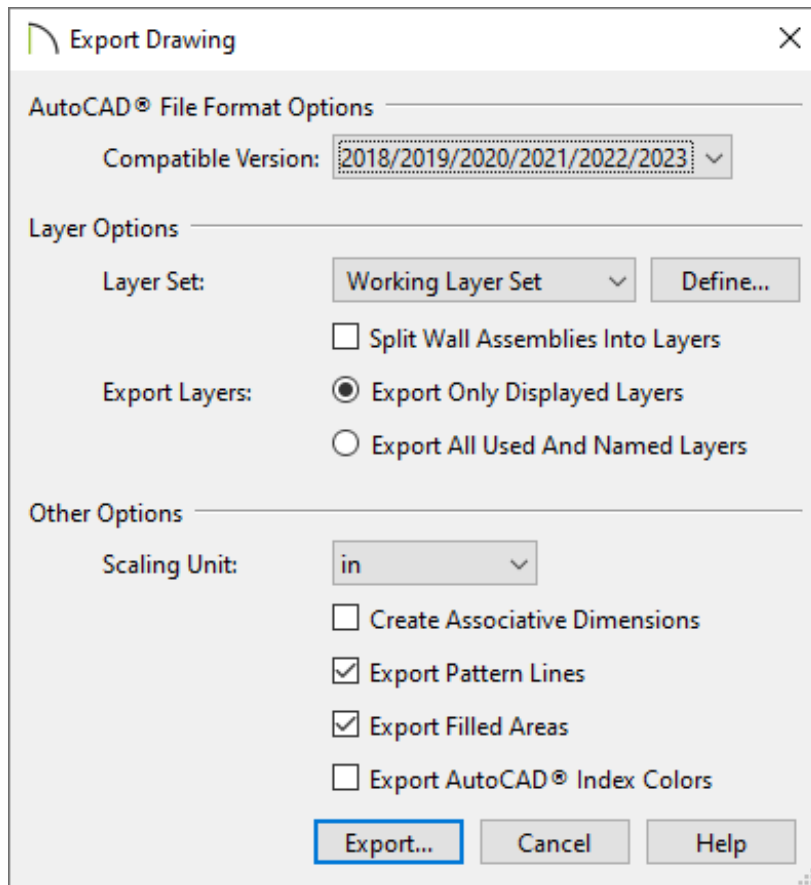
Export Drawing

AutoCAD® File Format Options

Compatible Version: 2018/2019/2020/2021/2022/2023

Layer Options

Layer Set: Working Layer Set Define...

Split Wall Assemblies Into Layers

Export Layers: Export Only Displayed Layers

Export All Used And Named Layers

Other Options

Scaling Unit: in

Create Associative Dimensions

Export Pattern Lines

Export Filled Areas

Export AutoCAD® Index Colors

Export... Cancel Help